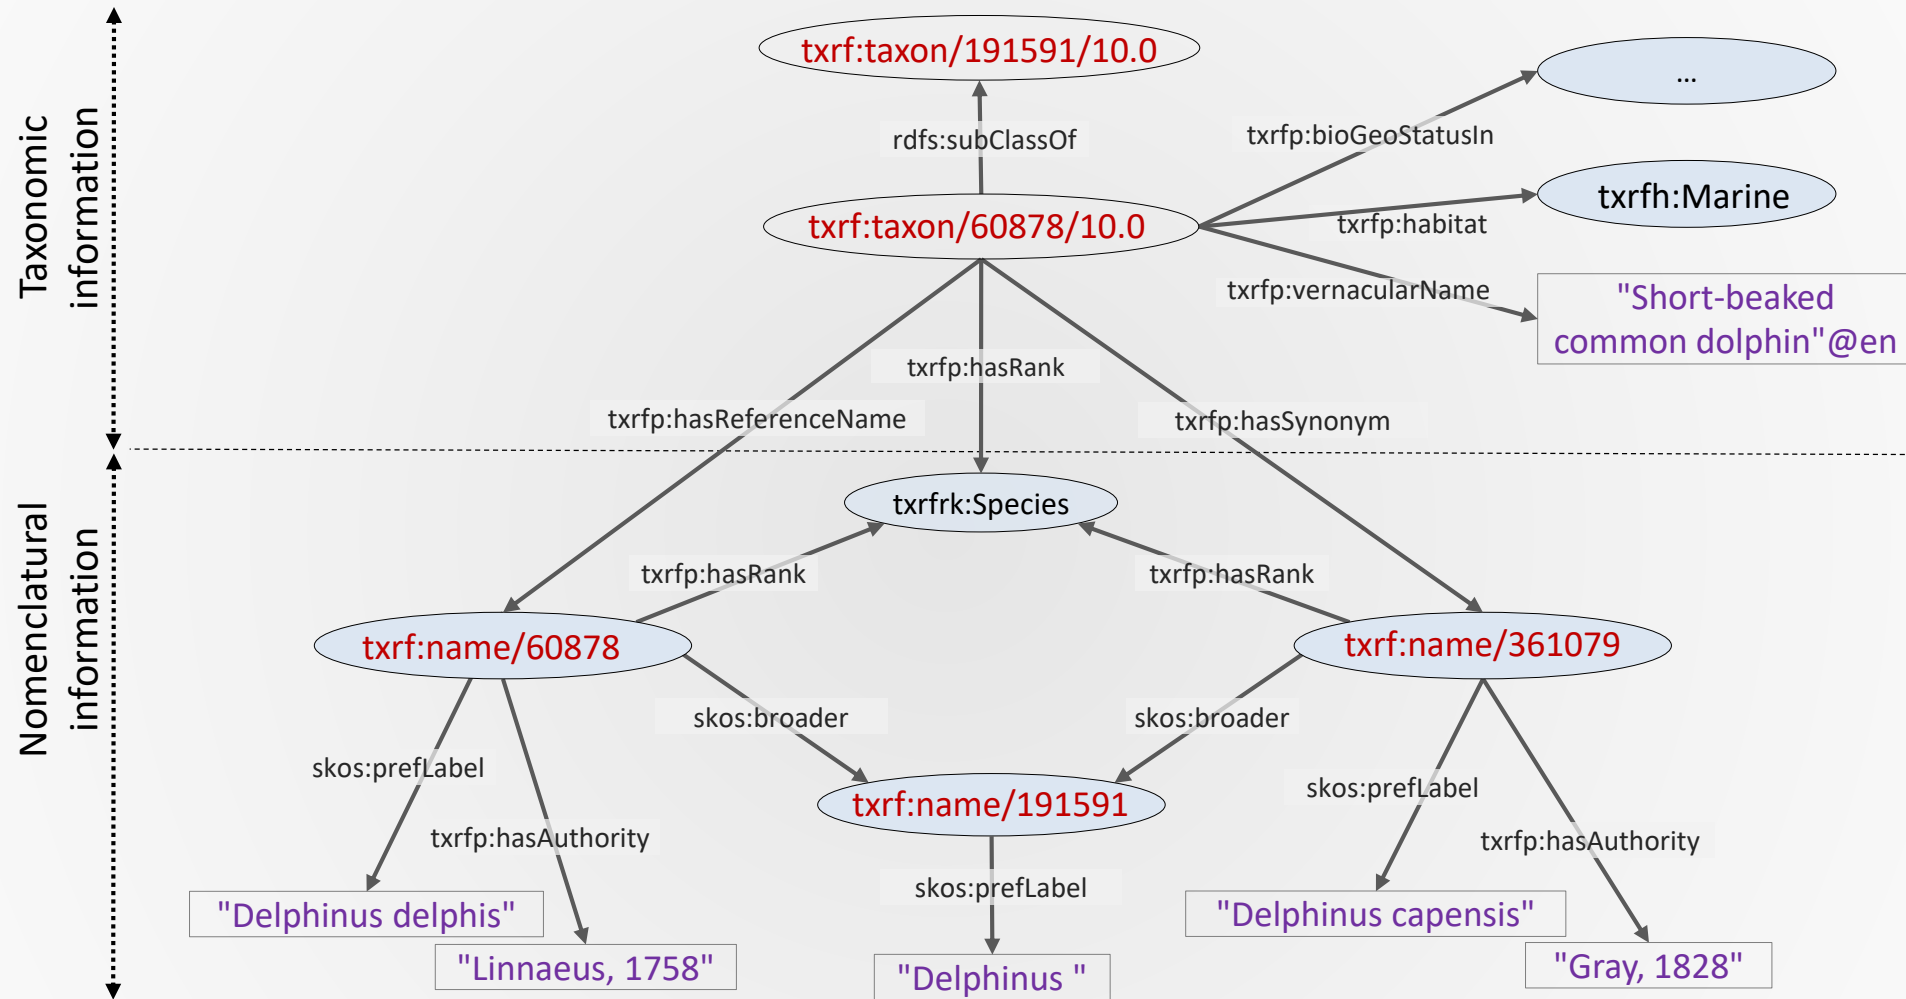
Taxonomic information

Nomenclatural information

txrf:taxon/191591/10.0

rdfs:subClassOf

txrf:taxon/60878/10.0

...

txrfp:bioGeoStatusIn

txrfh:Marine

txrfp:habitat

txrfp:vernacularName

"Short-beaked common dolphin"@en

txrfp:hasRank

txrfp:hasReferenceName

txrfp:hasSynonym

txrfrk:Species

txrfp:hasRank

txrfp:hasRank

txrf:name/60878

txrf:name/361079

skos:broader

skos:broader

skos:prefLabel

skos:prefLabel

txrf:name/191591

txrfp:hasAuthority

txrfp:hasAuthority

skos:prefLabel

"Delphinus delphis"

"Delphinus capensis"

"Linnaeus, 1758"

"Delphinus "

"Gray, 1828"